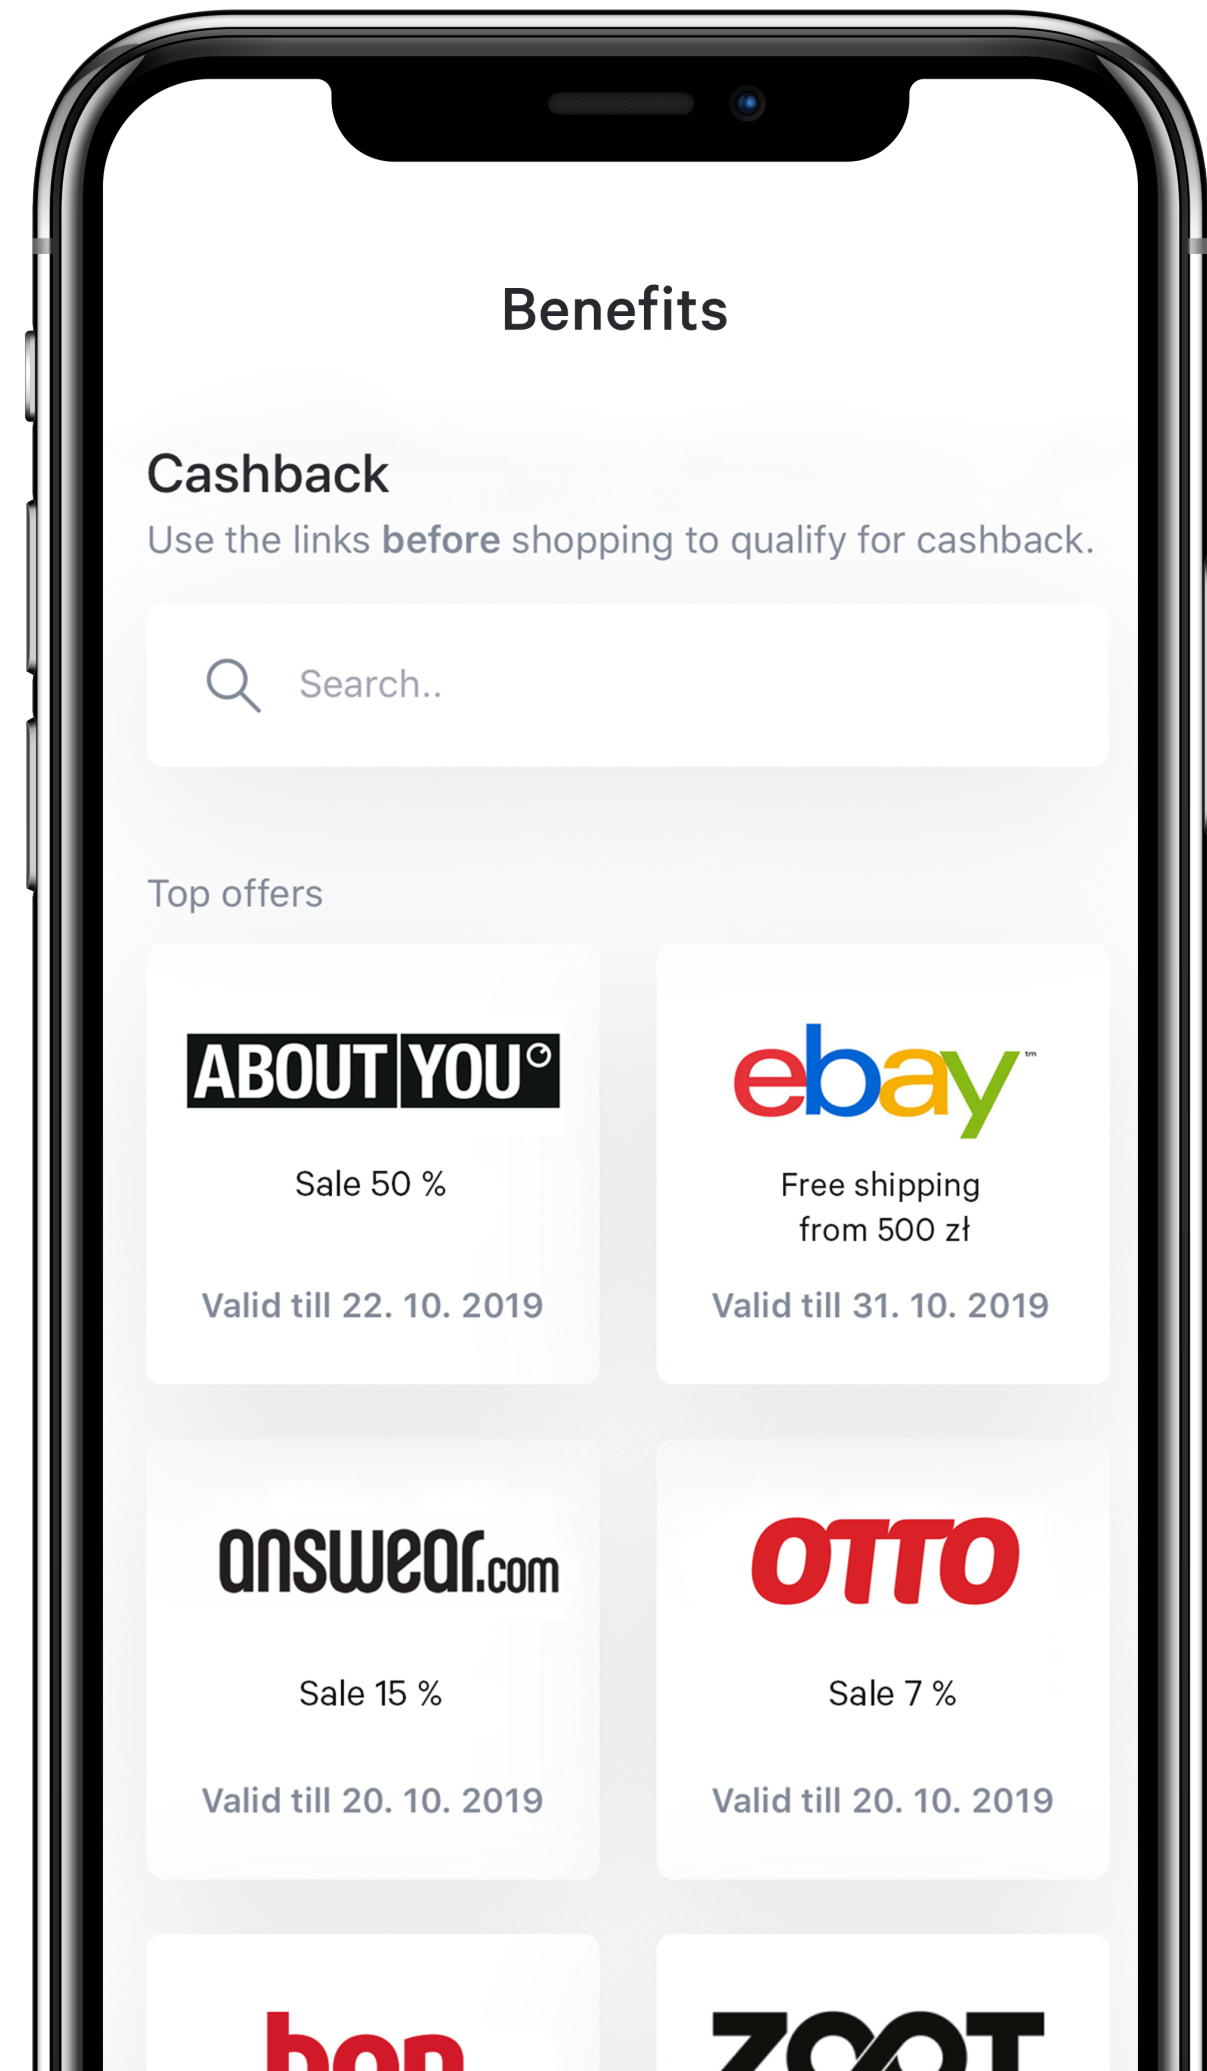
Benefits

Cashback

Use the links **before** shopping to qualify for cashback.

Search..

Top offers

ABOUT YOU°

Sale 50 %

Valid till 22. 10. 2019

ebay™

Free shipping from 500 zł

Valid till 31. 10. 2019

answear.com

Sale 15 %

Valid till 20. 10. 2019

OTTO

Sale 7 %

Valid till 20. 10. 2019

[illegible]

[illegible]